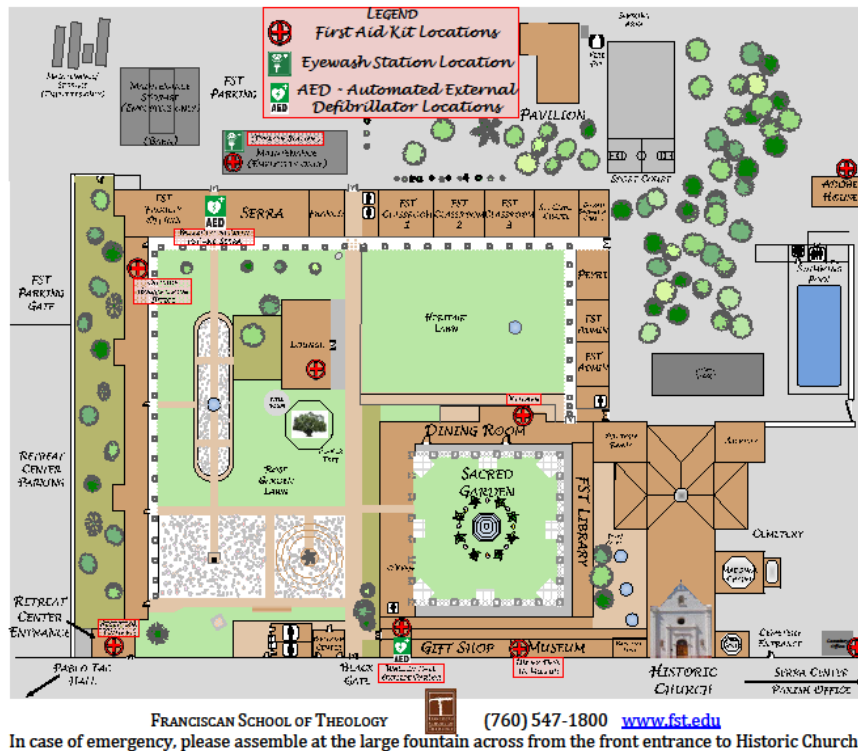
LEGEND
First Aid Kit Locations
Eyewash Station Location
AED - Automated External Defibrillator Locations

AED

Maintenance Storage (Employees only)
FST Parking
Maintenance (Employees only)
PAVILION
Sport Court
Adobe House
FST Faculty Offices
SERRA
FST Classroom 1
FST Classroom 2
FST Classroom 3
FST Parking Gate
Heritage Lawn
Lounge
FST Admin
FST Admin
Swimming Pool
Retreat Center Parking
Bell Garden Lawn
DINING ROOM
SACRED GARDEN
FST LIBRARY
Cemetery
Retreat Center Entrance
GIFT SHOP
MUSEUM
Black Gate
Historic Church
Serra Center
Parish Office
Pablo Tac Hall

Franciscan School of Theology (760) 547-1800 www.fst.edu
In case of emergency, please assemble at the large fountain across from the front entrance to Historic Church